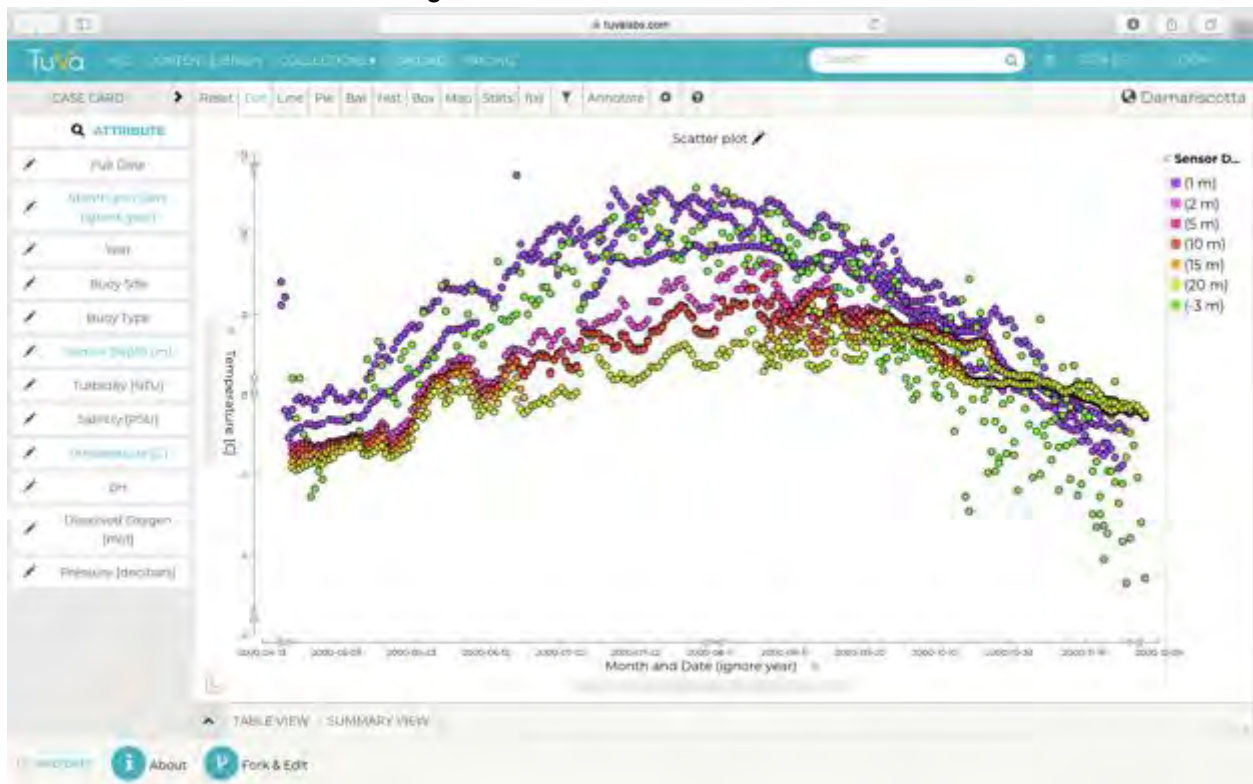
tuvalabs.com

TuVa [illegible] CONTENT LIBRARY COLLECTIONS ▾ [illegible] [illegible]

Search

CASE CARD

Reset Dot Line Pie Bar Hist Box Map Stats f(x) Annotate

Damariscotta

ATTRIBUTE

Full Date

Month and Date (ignore year)

Year

Buoy Site

Buoy Type

Sensor Depth (m)

Turbidity (NTU)

Salinity (PSU)

Temperature (C)

pH

Dissolved Oxygen (mg/l)

Pressure (decibars)

Scatter plot

Sensor D...

(1 m)

(2 m)

(5 m)

(10 m)

(15 m)

(20 m)

(-3 m)

Temperature (C)

Month and Date (ignore year)

TABLE VIEW SUMMARY VIEW

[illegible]

About

Fork & Edit